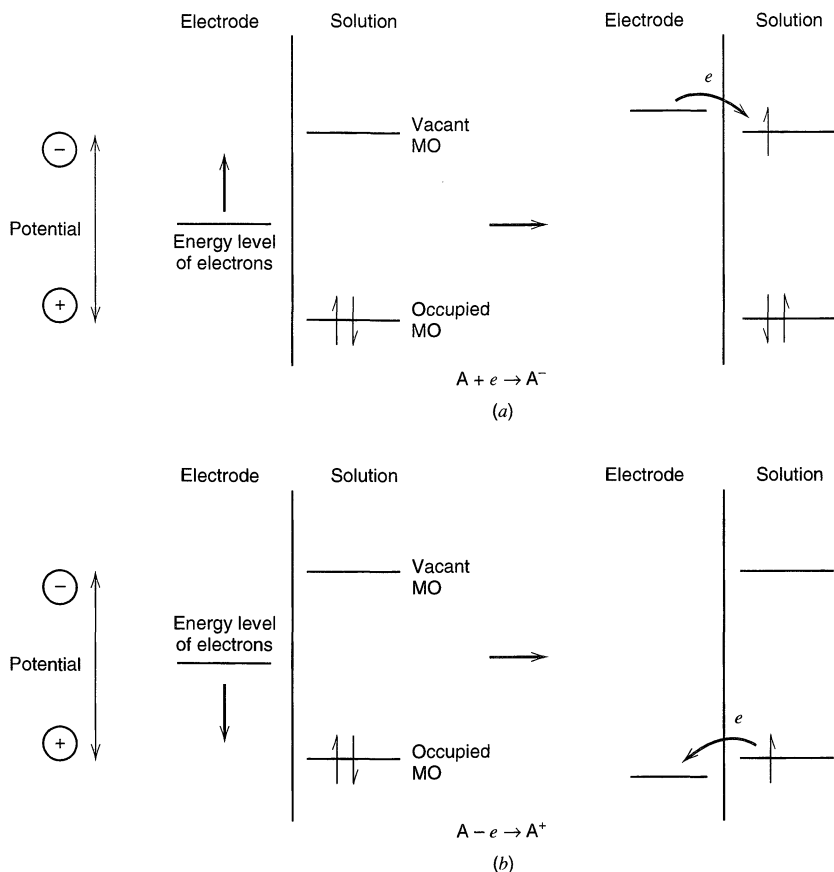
Electrode Solution

Electrode Solution

−

Potential

+

Vacant MO

Energy level of electrons

Occupied MO

$e$

$A + e \rightarrow A^-$

$(a)$

Electrode Solution

Electrode Solution

−

Potential

+

Vacant MO

Energy level of electrons

Occupied MO

$e$

$A - e \rightarrow A^+$

$(b)$